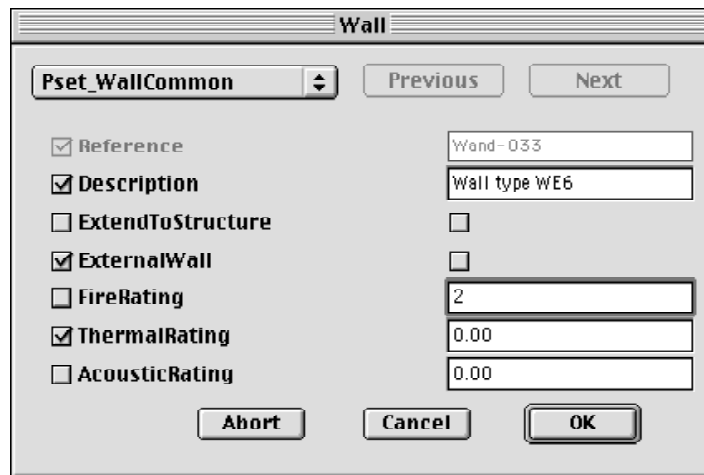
Wall

Pset_WallCommon

Previous

Next

☑ Reference

Wand-033

☑ Description

Wall type WE6

☐ ExtendToStructure

☐

☑ ExternalWall

☐

☐ FireRating

2

☑ ThermalRating

0.00

☐ AcousticRating

0.00

Abort

Cancel

OK